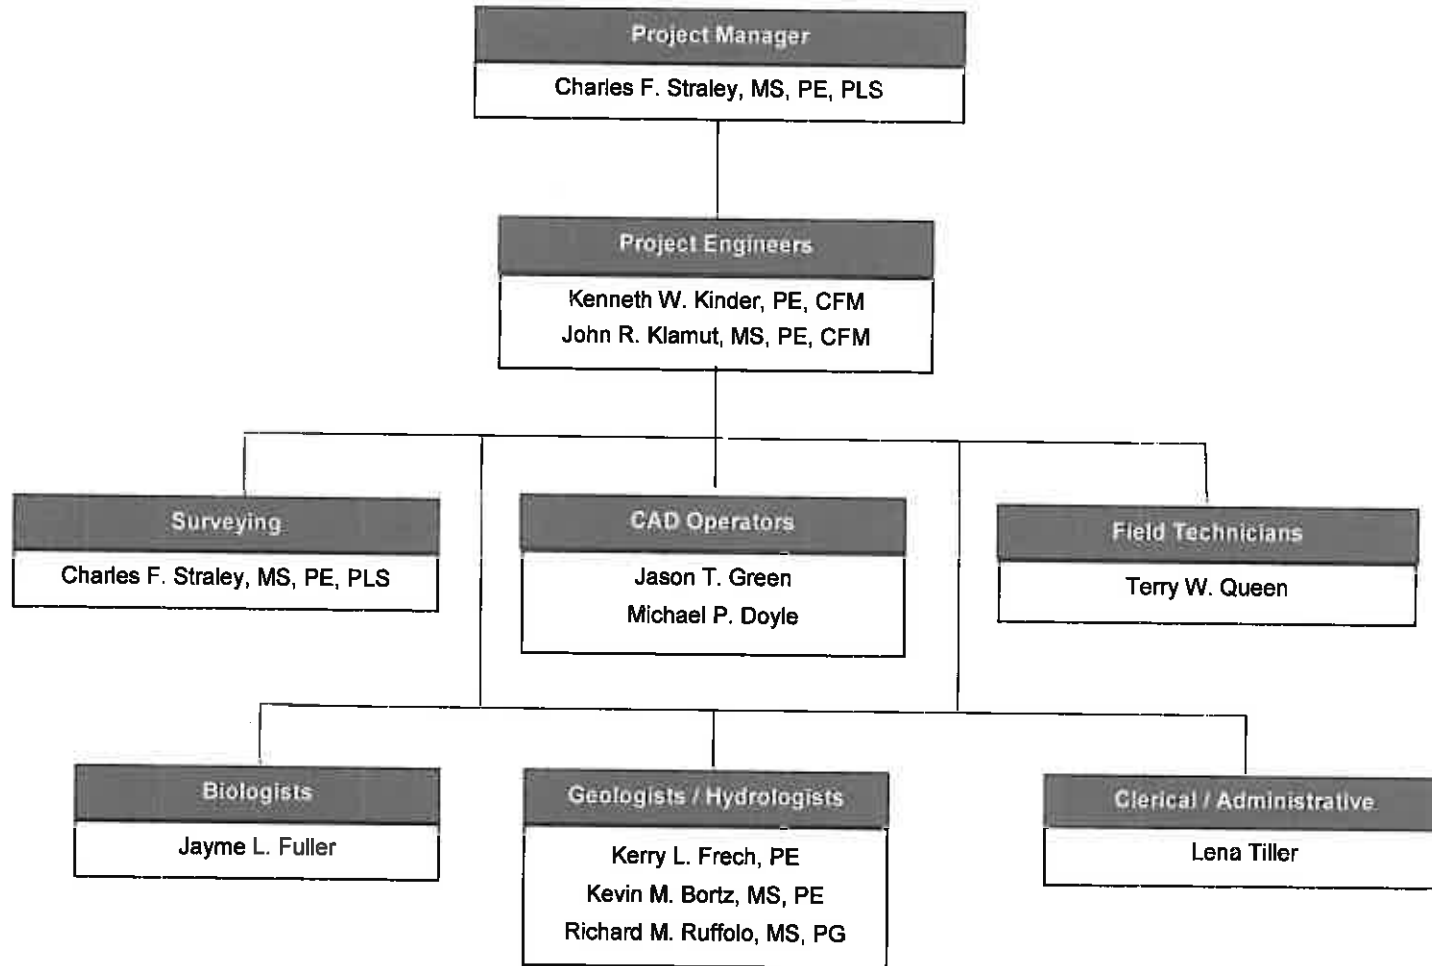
Project Manager
Charles F. Straley, MS, PE, PLS

Project Engineers
Kenneth W. Kinder, PE, CFM
John R. Klamut, MS, PE, CFM

Surveying
Charles F. Straley, MS, PE, PLS

CAD Operators
Jason T. Green
Michael P. Doyle

Field Technicians
Terry W. Queen

Biologists
Jayme L. Fuller

Geologists / Hydrologists
Kerry L. Frech, PE
Kevin M. Bortz, MS, PE
Richard M. Ruffolo, MS, PG

Clerical / Administrative
Lena Tiller